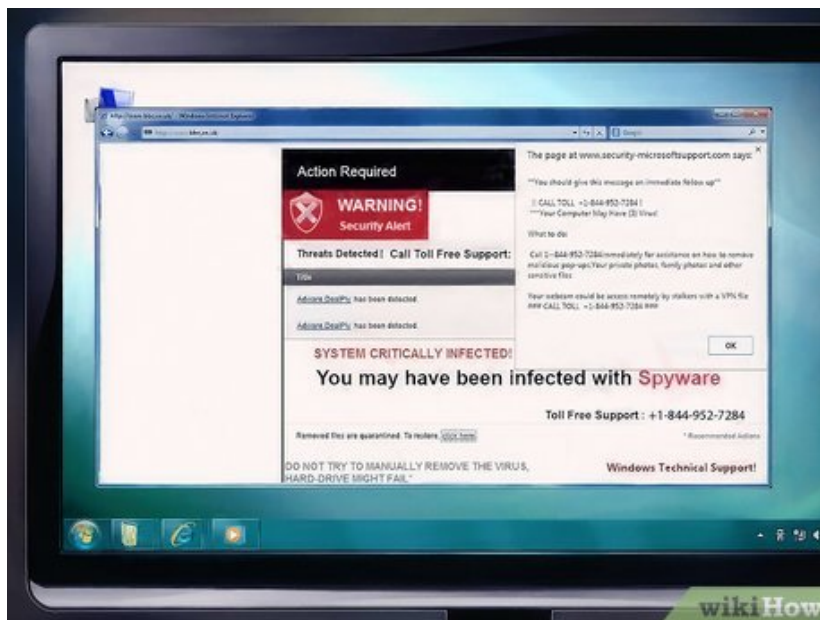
http://www.bbc.co.uk/ - Windows Internet Explorer

http://www.bbc.co.uk

Bing

Action Required

WARNING!
Security Alert

Threats Detected! Call Toll Free Support:

Title

Adware DealPly has been detected.

Adware DealPly has been detected.

The page at www.security-microsoftsupport.com says:

**You should give this message an immediate follow up**

!! CALL TOLL +1-844-952-7284 !
***Your Computer May Have (3) Virus!

What to do:

Call 1-844-952-7284 immediately for assistance on how to remove malicious pop-ups.Your private photos, family photos and other sensitive files

Your webcam could be access remotely by stalkers with a VPN file ### CALL TOLL +1-844-952-7284 ###

OK

SYSTEM CRITICALLY INFECTED!

You may have been infected with Spyware

Toll Free Support : +1-844-952-7284

Removed files are quarantined. To restore click here

* Recommended Actions

DO NOT TRY TO MANUALLY REMOVE THE VIRUS, HARD-DRIVE MIGHT FAIL"

Windows Technical Support!

wikiHow